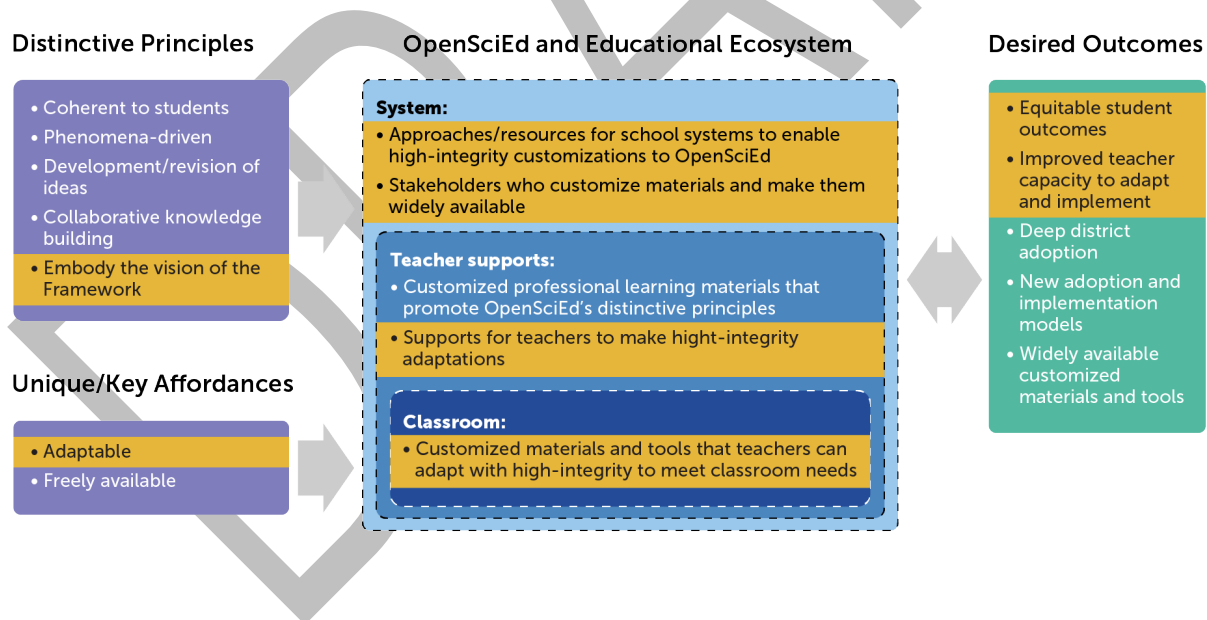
Distinctive Principles

• Coherent to students
• Phenomena-driven
• Development/revision of ideas
• Collaborative knowledge building
• Embody the vision of the Framework

Unique/Key Affordances

• Adaptable
• Freely available

OpenSciEd and Educational Ecosystem

System:
• Approaches/resources for school systems to enable high-integrity customizations to OpenSciEd
• Stakeholders who customize materials and make them widely available

Teacher supports:
• Customized professional learning materials that promote OpenSciEd's distinctive principles
• Supports for teachers to make hight-integrity adaptations

Classroom:
• Customized materials and tools that teachers can adapt with high-integrity to meet classroom needs

Desired Outcomes

• Equitable student outcomes
• Improved teacher capacity to adapt and implement
• Deep district adoption
• New adoption and implementation models
• Widely available customized materials and tools